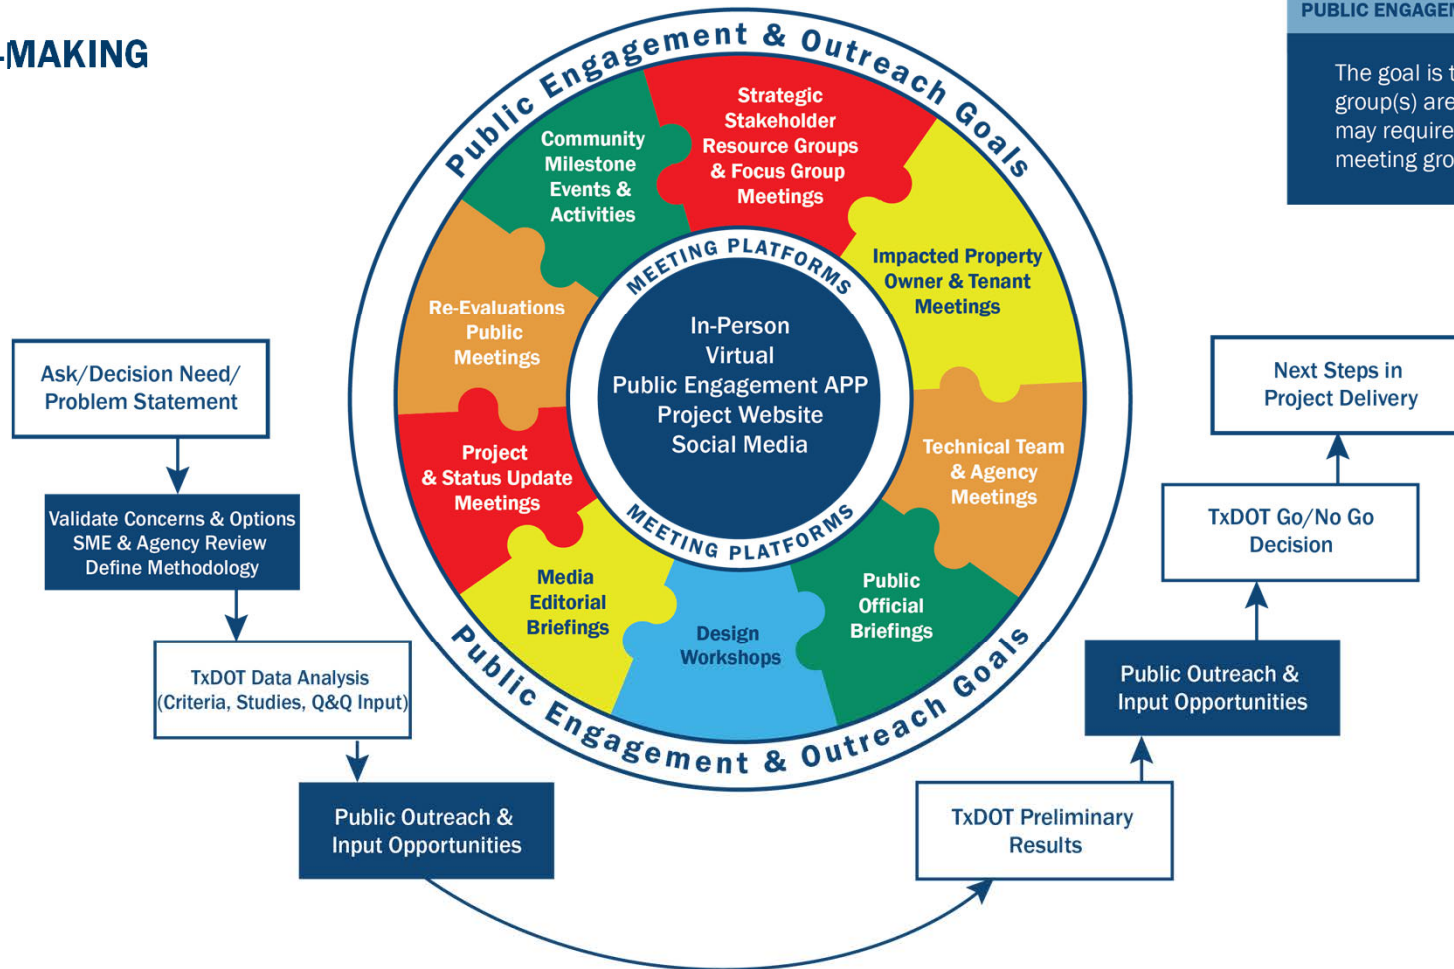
-MAKING

PUBLIC ENGAGE

The goal is t group(s) are may require meeting gro

Public Engagement & Outreach Goals

Strategic Stakeholder Resource Groups & Focus Group Meetings

Community Milestone Events & Activities

Impacted Property Owner & Tenant Meetings

Re-Evaluations Public Meetings

MEETING PLATFORMS

In-Person
Virtual
Public Engagement APP
Project Website
Social Media

MEETING PLATFORMS

Technical Team & Agency Meetings

Project & Status Update Meetings

Media Editorial Briefings

Design Workshops

Public Official Briefings

Public Engagement & Outreach Goals

Ask/Decision Need/ Problem Statement

Validate Concerns & Options
SME & Agency Review
Define Methodology

TxDOT Data Analysis (Criteria, Studies, Q&Q Input)

Public Outreach & Input Opportunities

TxDOT Preliminary Results

Public Outreach & Input Opportunities

TxDOT Go/No Go Decision

Next Steps in Project Delivery